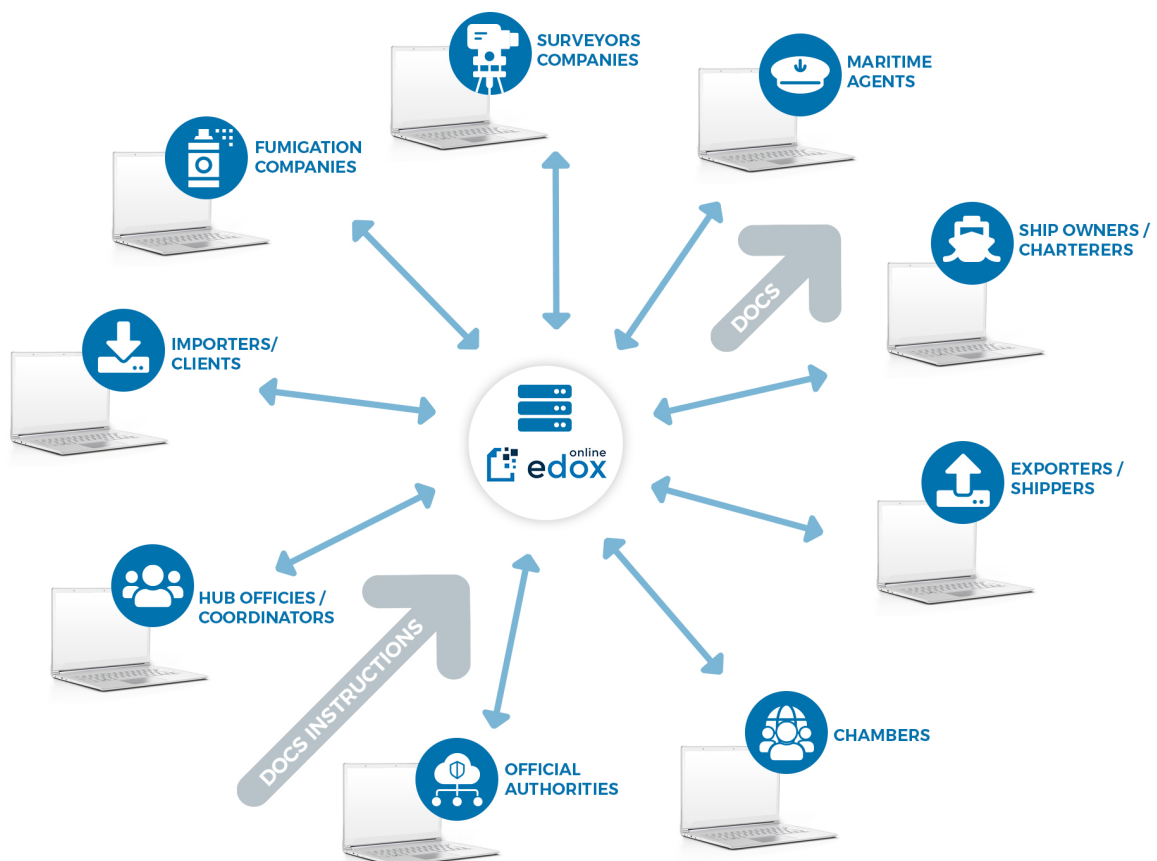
SURVEYORS COMPANIES

MARITIME AGENTS

FUMIGATION COMPANIES

SHIP OWNERS / CHARTERERS

DOCS

IMPORTERS/ CLIENTS

online
edox

EXPORTERS / SHIPPERS

HUB OFFICIES / COORDINATORS

DOCS INSTRUCTIONS

CHAMBERS

OFFICIAL AUTHORITIES